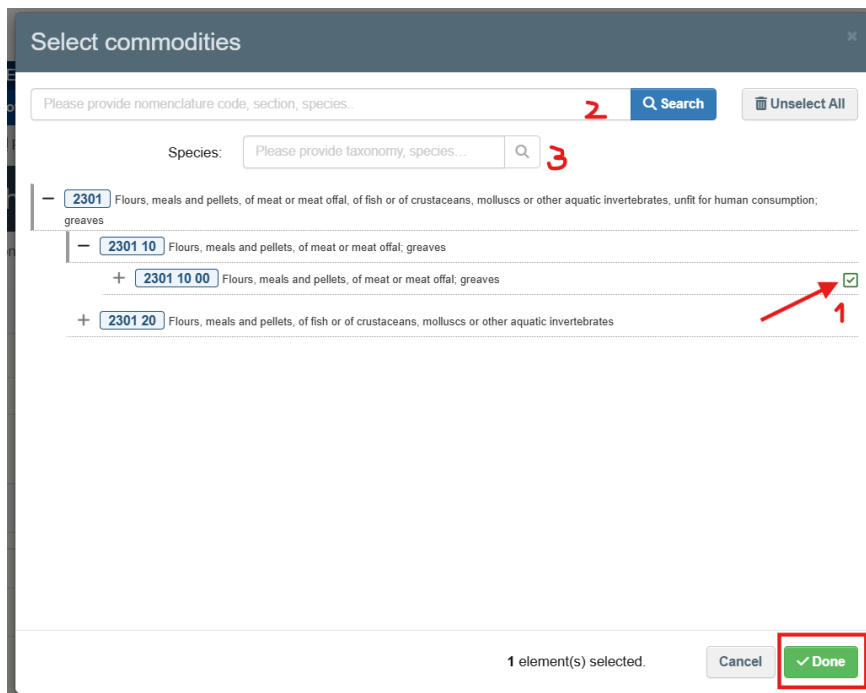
Select commodities

Please provide nomenclature code, section, species..

2

Search

Unselect All

Species:

Please provide taxonomy, species...

3

– 2301 Flours, meals and pellets, of meat or meat offal, of fish or of crustaceans, molluscs or other aquatic invertebrates, unfit for human consumption; greaves

– 2301 10 Flours, meals and pellets, of meat or meat offal; greaves

+ 2301 10 00 Flours, meals and pellets, of meat or meat offal; greaves

1

+ 2301 20 Flours, meals and pellets, of fish or of crustaceans, molluscs or other aquatic invertebrates

1 element(s) selected.

Cancel

Done